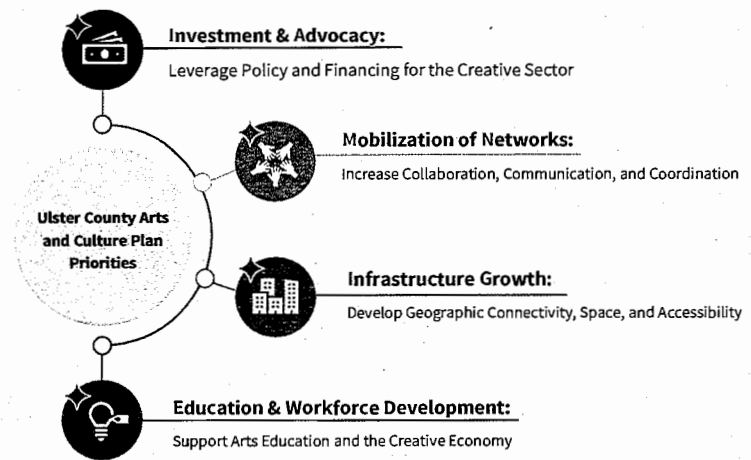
Investment & Advocacy:

Leverage Policy and Financing for the Creative Sector

Ulster County Arts and Culture Plan Priorities

Mobilization of Networks:

Increase Collaboration, Communication, and Coordination

Infrastructure Growth:

Develop Geographic Connectivity, Space, and Accessibility

Education & Workforce Development:

Support Arts Education and the Creative Economy